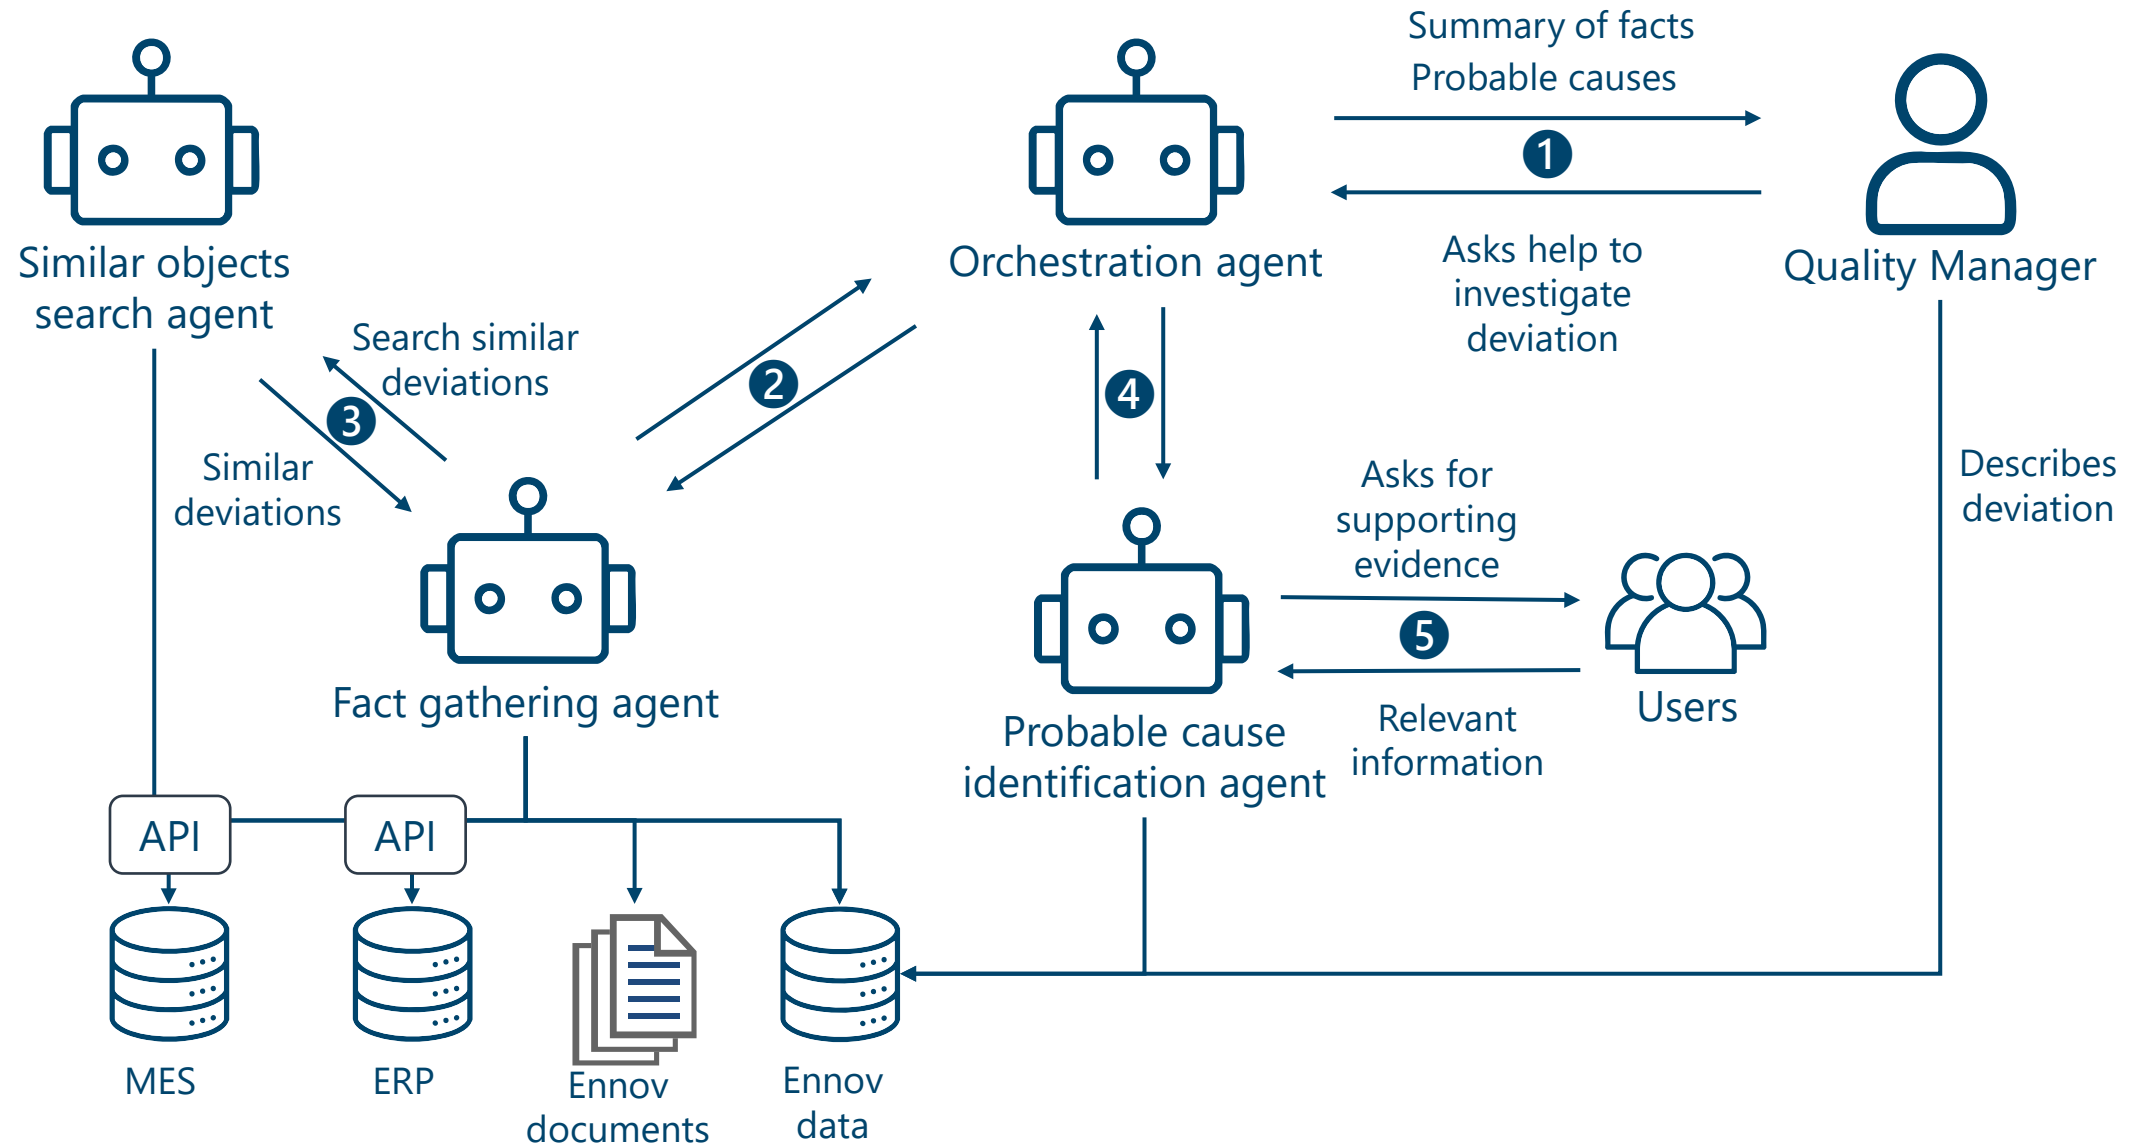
Summary of facts
Probable causes

1

Asks help to investigate deviation

Quality Manager

Orchestration agent

Similar objects search agent

Search similar deviations

3

Similar deviations

2

4

Fact gathering agent

Describes deviation

Asks for supporting evidence

5

Users

Relevant information

Probable cause identification agent

API

API

MES

ERP

Ennov documents

Ennov data